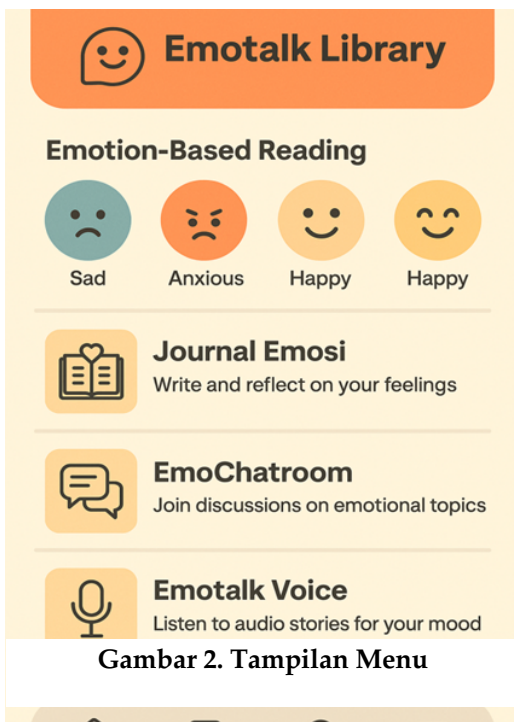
Emotalk Library

Emotion-Based Reading

Sad

Anxious

Happy

Happy

Journal Emosi
Write and reflect on your feelings

EmoChatroom
Join discussions on emotional topics

Emotalk Voice
Listen to audio stories for your mood

Gambar 2. Tampilan Menu